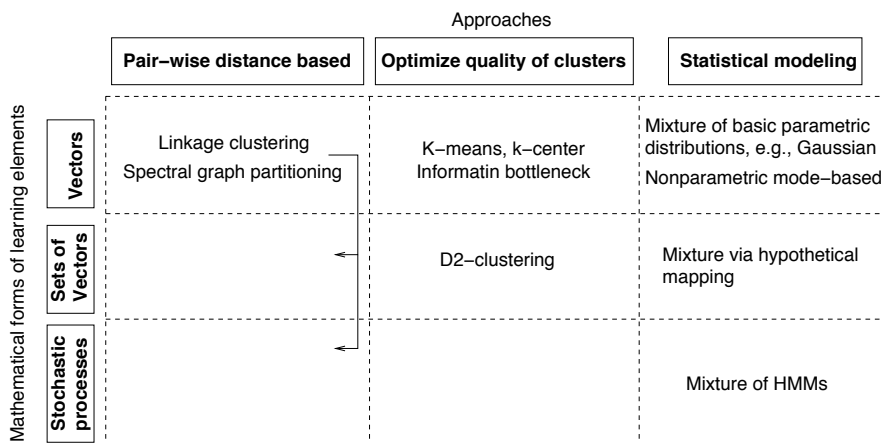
Approaches

Mathematical forms of learning elements

| | Pair−wise distance based | Optimize quality of clusters | Statistical modeling |
|---|---|---|---|
| Vectors | Linkage clustering<br>Spectral graph partitioning | K−means, k−center<br>Informatin bottleneck | Mixture of basic parametric distributions, e.g., Gaussian<br>Nonparametric mode−based |
| Sets of Vectors | | D2−clustering | Mixture via hypothetical mapping |
| Stochastic processes | | | Mixture of HMMs |